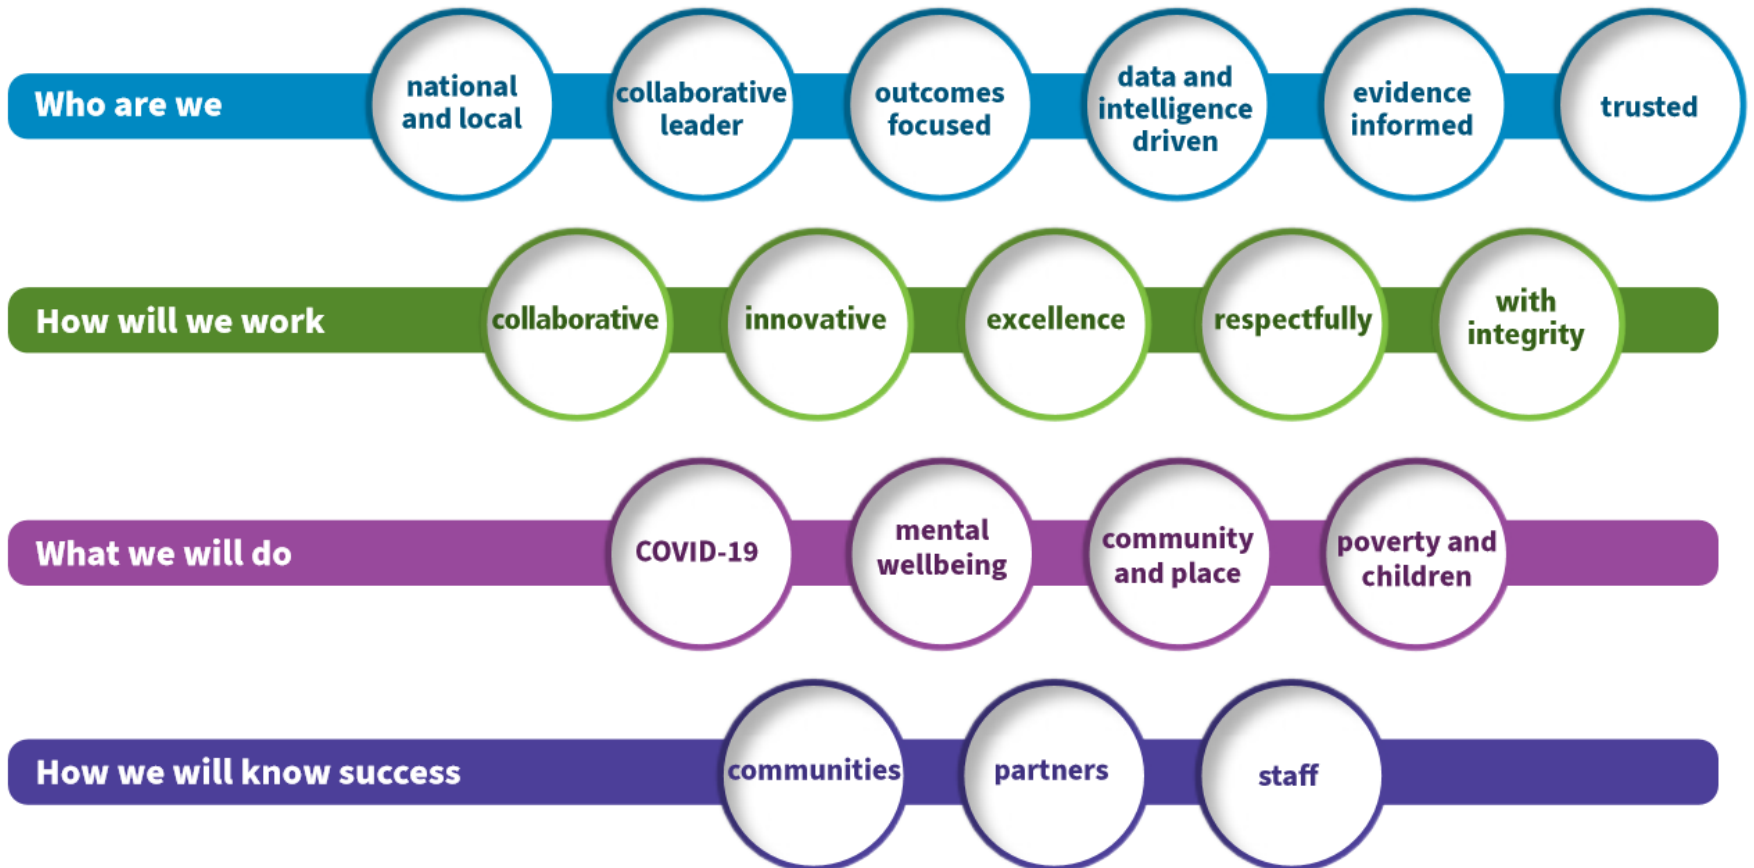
Who are we

national and local

collaborative leader

outcomes focused

data and intelligence driven

evidence informed

trusted

How will we work

collaborative

innovative

excellence

respectfully

with integrity

What we will do

COVID-19

mental wellbeing

community and place

poverty and children

How we will know success

communities

partners

staff